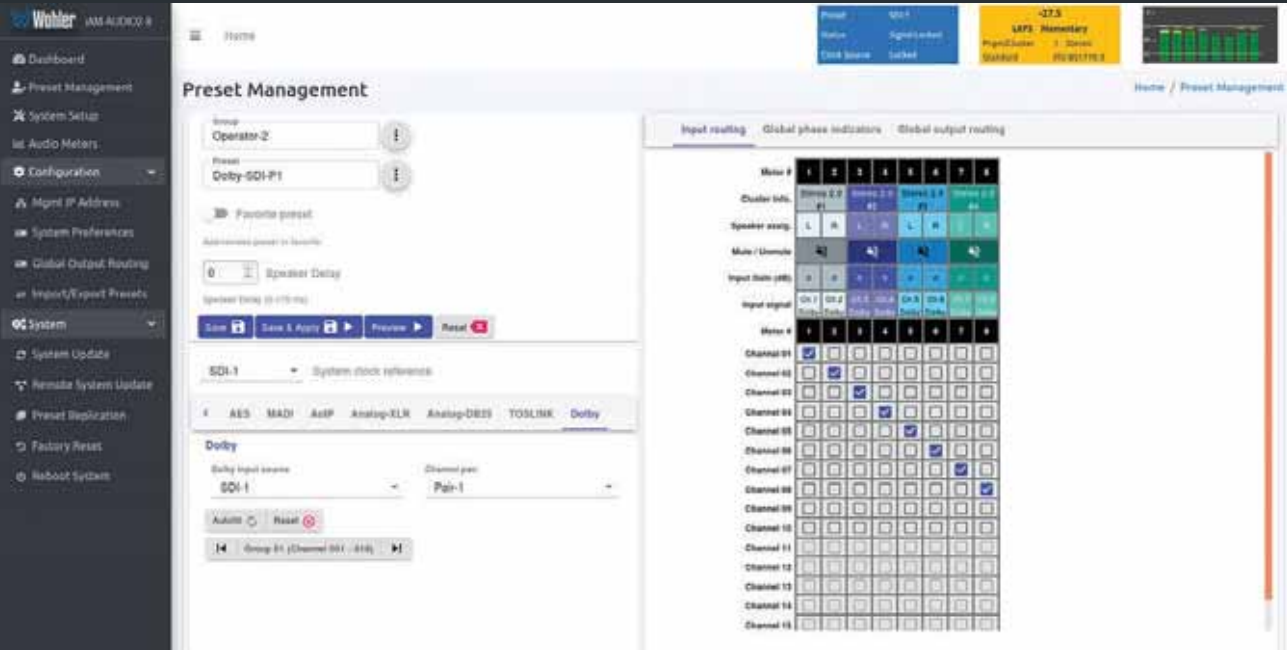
Wohler iAM-AUDIO-8

Dashboard
Preset Management
System Setup
Audio Meters
Configuration
Mgmt IP Address
System Preferences
Global Output Routing
Import/Export Presets
System
System Update
Remote System Update
Preset Replication
Factory Reset
Reboot System

Home

| Preset | SDI-1 |
|---|---|
| Status | Signal Locked |
| Clock Source | Locked |

-27.5
LKFS Momentary
Program/Cluster 1 : Stereo
Standard ITU-BS1770-3

Preset Management

Home / Preset Management

Group
Operator-2

Preset
Dolby-SDI-P1

Favorite preset

Add/remove preset to favorite

0 Speaker Delay

Speaker Delay (0-170 ms)

Save | Save & Apply | Preview | Reset

SDI-1 System clock reference

AES MADI AoIP Analog-XLR Analog-DB25 TOSLINK Dolby

Dolby

Dolby input source
SDI-1

Channel pair
Pair-1

AutoIN | Reset

Group 01 (Channel 001 - 016)

Input routing | Global phase indicators | Global output routing

| Meter # | 1 | 2 | 3 | 4 | 5 | 6 | 7 | 8 |
|---|---|---|---|---|---|---|---|---|
| Cluster info. | Stereo 2.0 #1 | | Stereo 2.0 #2 | | Stereo 2.0 #3 | | Stereo 2.0 #4 | |
| Speaker assig. | L | R | L | R | L | R | L | R |
| Mute / Unmute | | | | | | | | |
| Input Gain (dB) | 0 | 0 | 0 | 0 | 0 | 0 | 0 | 0 |
| Input signal | Ch.1 Dolby | Ch.2 Dolby | Ch.3 Dolby | Ch.4 Dolby | Ch.5 Dolby | Ch.6 Dolby | Ch.7 Dolby | Ch.8 Dolby |
| Meter # | 1 | 2 | 3 | 4 | 5 | 6 | 7 | 8 |

Channel 01
Channel 02
Channel 03
Channel 04
Channel 05
Channel 06
Channel 07
Channel 08
Channel 09
Channel 10
Channel 11
Channel 12
Channel 13
Channel 14
Channel 15